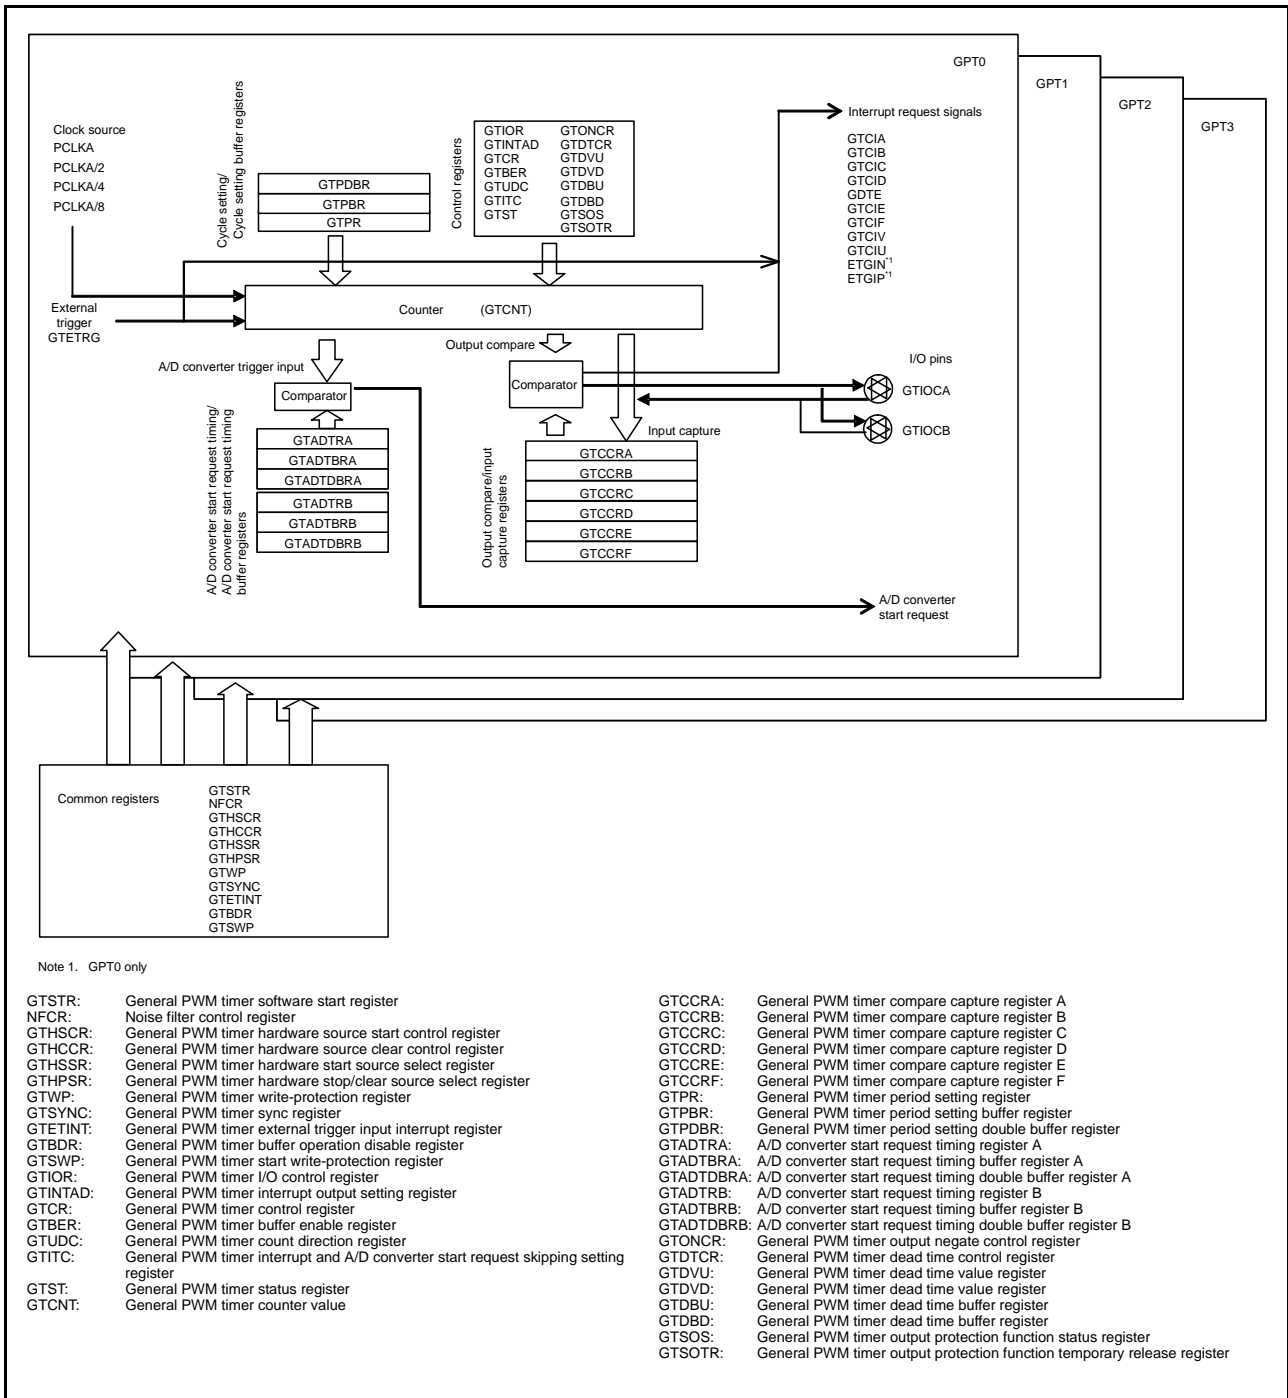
GPT0
GPT1
GPT2
GPT3

Clock source
PCLKA
PCLKA/2
PCLKA/4
PCLKA/8

Cycle setting/
Cycle setting buffer registers

| GTPDBR |
|---|
| GTPBR |
| GTPR |

Control registers

GTIOR GTONCR
GTINTAD GTDTCR
GTCR GTDVU
GTBER GTDVD
GTUDC GTDBU
GTITC GTDBD
GTST GTSOS
GTSOTR

Interrupt request signals

GTCIA
GTCIB
GTCIC
GTCID
GDTE
GTCIE
GTCIF
GTCIV
GTCIU
ETGIN$^{*1}$
ETGIP$^{*1}$

External trigger
GTETRG

Counter (GTCNT)

Output compare

A/D converter trigger input

I/O pins

Comparator

Comparator

GTIOCA

GTIOCB

Input capture

A/D converter start request timing/
A/D converter start request timing buffer registers

| GTADTRA |
|---|
| GTADTBRA |
| GTADTDBRA |
| GTADTRB |
| GTADTBRB |
| GTADTDBRB |

Output compare/input capture registers

| GTCCRA |
|---|
| GTCCRB |
| GTCCRC |
| GTCCRD |
| GTCCRE |
| GTCCRF |

A/D converter
start request

Common registers
GTSTR
NFCR
GTHSCR
GTHCCR
GTHSSR
GTHPSR
GTWP
GTSYNC
GTETINT
GTBDR
GTSWP

Note 1. GPT0 only

GTSTR: General PWM timer software start register
NFCR: Noise filter control register
GTHSCR: General PWM timer hardware source start control register
GTHCCR: General PWM timer hardware source clear control register
GTHSSR: General PWM timer hardware start source select register
GTHPSR: General PWM timer hardware stop/clear source select register
GTWP: General PWM timer write-protection register
GTSYNC: General PWM timer sync register
GTETINT: General PWM timer external trigger input interrupt register
GTBDR: General PWM timer buffer operation disable register
GTSWP: General PWM timer start write-protection register
GTIOR: General PWM timer I/O control register
GTINTAD: General PWM timer interrupt output setting register
GTCR: General PWM timer control register
GTBER: General PWM timer buffer enable register
GTUDC: General PWM timer count direction register
GTITC: General PWM timer interrupt and A/D converter start request skipping setting register
GTST: General PWM timer status register
GTCNT: General PWM timer counter value

GTCCRA: General PWM timer compare capture register A
GTCCRB: General PWM timer compare capture register B
GTCCRC: General PWM timer compare capture register C
GTCCRD: General PWM timer compare capture register D
GTCCRE: General PWM timer compare capture register E
GTCCRF: General PWM timer compare capture register F
GTPR: General PWM timer period setting register
GTPBR: General PWM timer period setting buffer register
GTPDBR: General PWM timer period setting double buffer register
GTADTRA: A/D converter start request timing register A
GTADTBRA: A/D converter start request timing buffer register A
GTADTDBRA: A/D converter start request timing double buffer register A
GTADTRB: A/D converter start request timing register B
GTADTBRB: A/D converter start request timing buffer register B
GTADTDBRB: A/D converter start request timing double buffer register B
GTONCR: General PWM timer output negate control register
GTDTCR: General PWM timer dead time control register
GTDVU: General PWM timer dead time value register
GTDVD: General PWM timer dead time value register
GTDBU: General PWM timer dead time buffer register
GTDBD: General PWM timer dead time buffer register
GTSOS: General PWM timer output protection function status register
GTSOTR: General PWM timer output protection function temporary release register